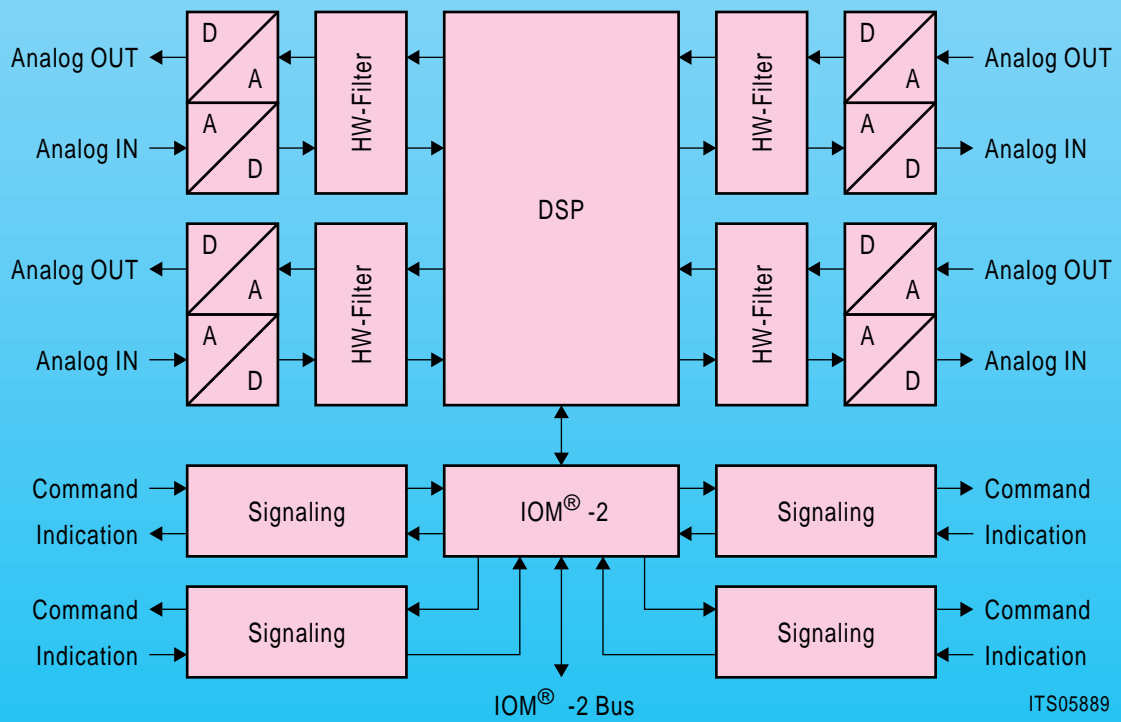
Analog OUT
D
A
HW-Filter
DSP
HW-Filter
D
A
Analog OUT
Analog IN
A
D
A
D
Analog IN
Analog OUT
D
A
HW-Filter
HW-Filter
D
A
Analog OUT
Analog IN
A
D
A
D
Analog IN
Command
Indication
Signaling
IOM® -2
Signaling
Command
Indication
Command
Indication
Signaling
Signaling
Command
Indication
IOM® -2 Bus
ITS05889